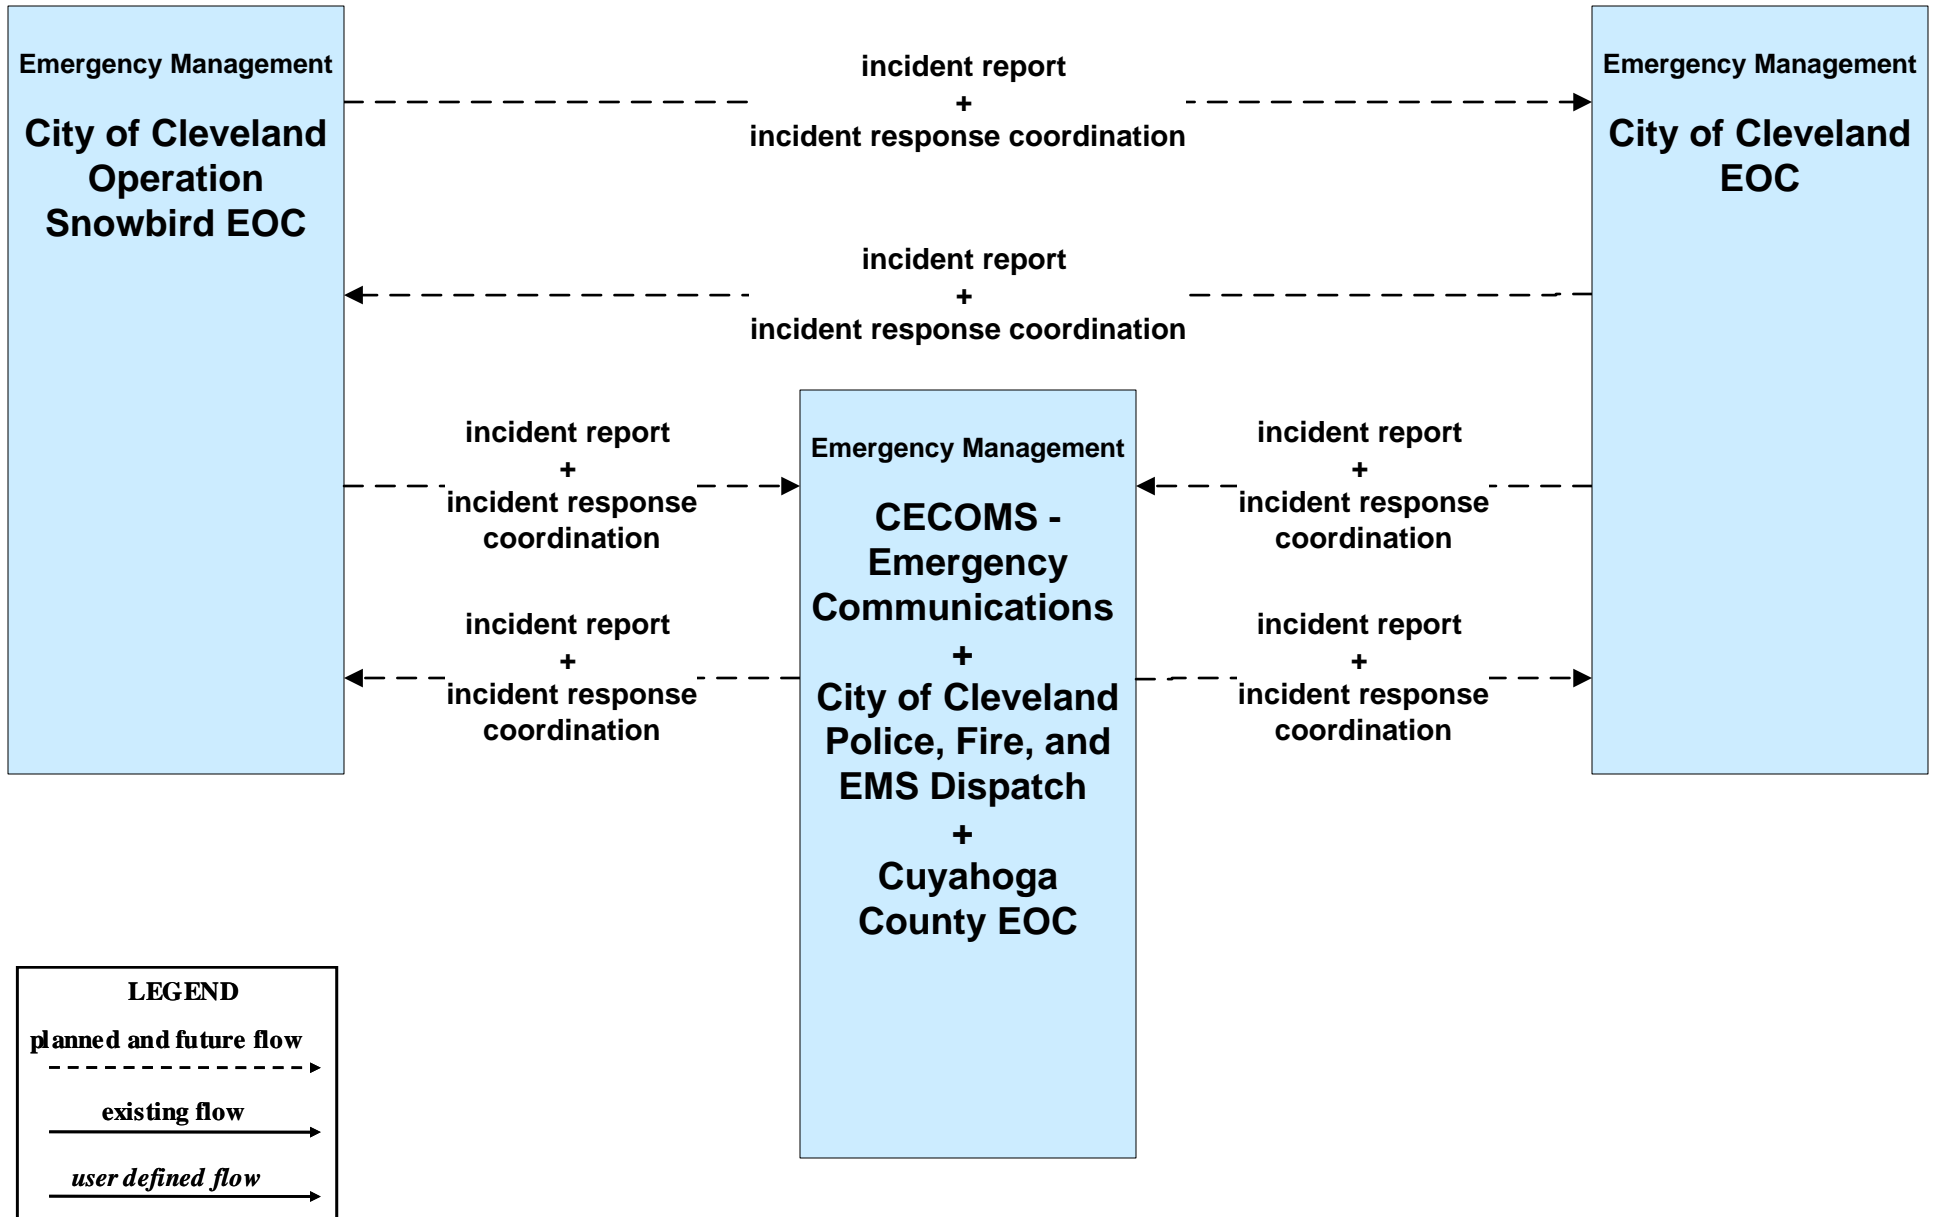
Emergency Management

City of Cleveland Operation Snowbird EOC

incident report
+
incident response coordination

Emergency Management

City of Cleveland EOC

incident report
+
incident response coordination

incident report
+
incident response coordination

Emergency Management

CECOMS - Emergency Communications
+
City of Cleveland Police, Fire, and EMS Dispatch
+
Cuyahoga County EOC

incident report
+
incident response coordination

incident report
+
incident response coordination

incident report
+
incident response coordination

LEGEND

planned and future flow

existing flow

user defined flow